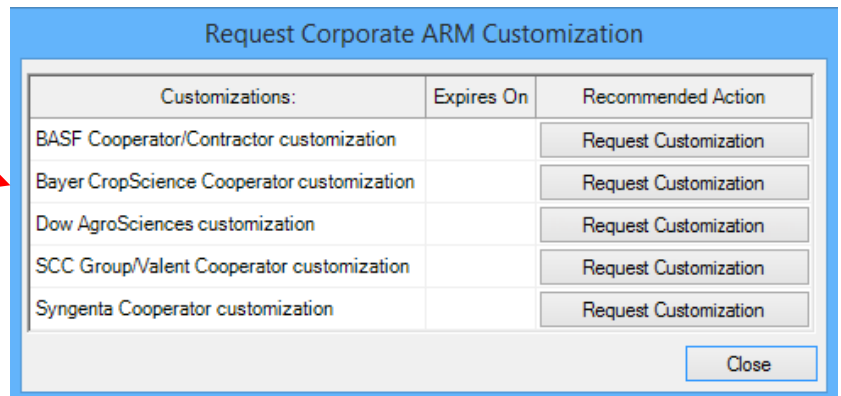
Request Corporate ARM Customization

| Customizations: | Expires On | Recommended Action |
|---|---|---|
| BASF Cooperator/Contractor customization | | Request Customization |
| Bayer CropScience Cooperator customization | | Request Customization |
| Dow AgroSciences customization | | Request Customization |
| SCC Group/Valent Cooperator customization | | Request Customization |
| Syngenta Cooperator customization | | Request Customization |

Close